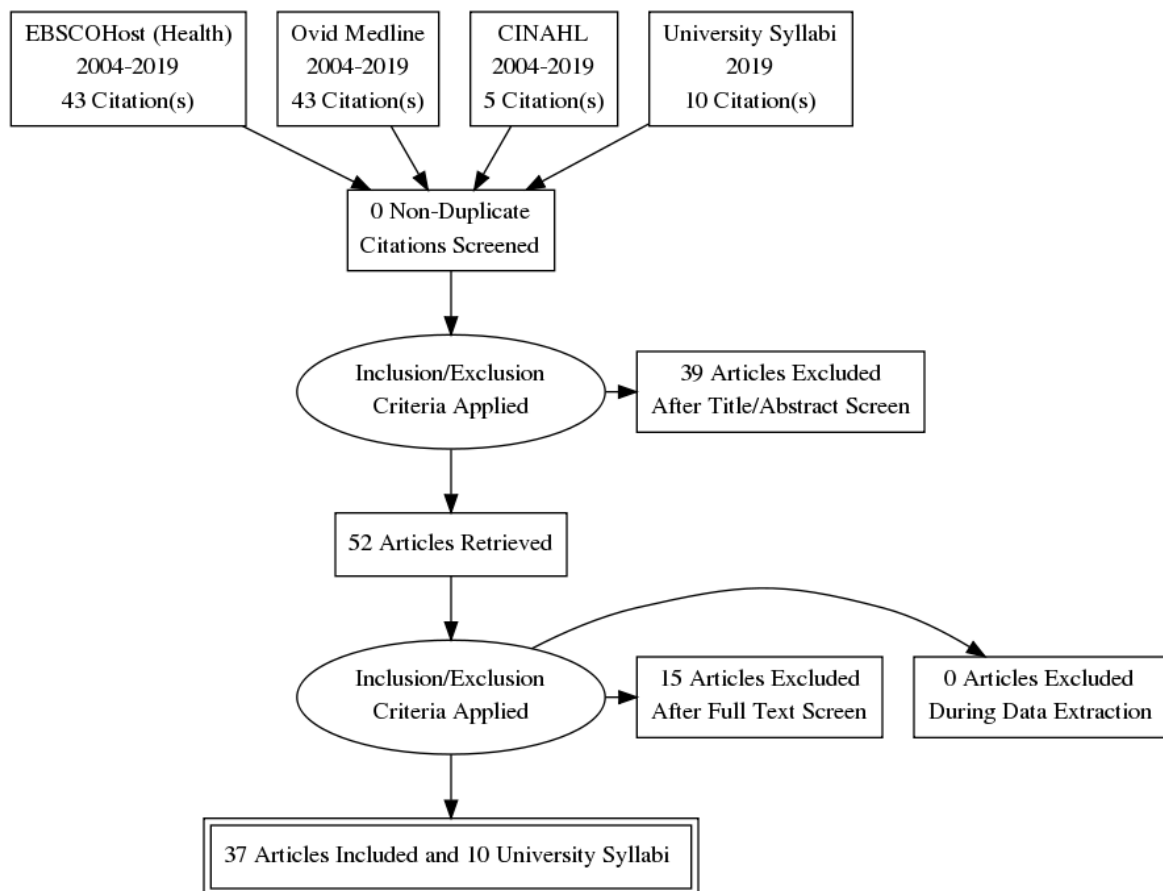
EBSCOHost (Health)
2004-2019
43 Citation(s)

Ovid Medline
2004-2019
43 Citation(s)

CINAHL
2004-2019
5 Citation(s)

University Syllabi
2019
10 Citation(s)

0 Non-Duplicate
Citations Screened

Inclusion/Exclusion
Criteria Applied

39 Articles Excluded
After Title/Abstract Screen

52 Articles Retrieved

Inclusion/Exclusion
Criteria Applied

15 Articles Excluded
After Full Text Screen

0 Articles Excluded
During Data Extraction

37 Articles Included and 10 University Syllabi